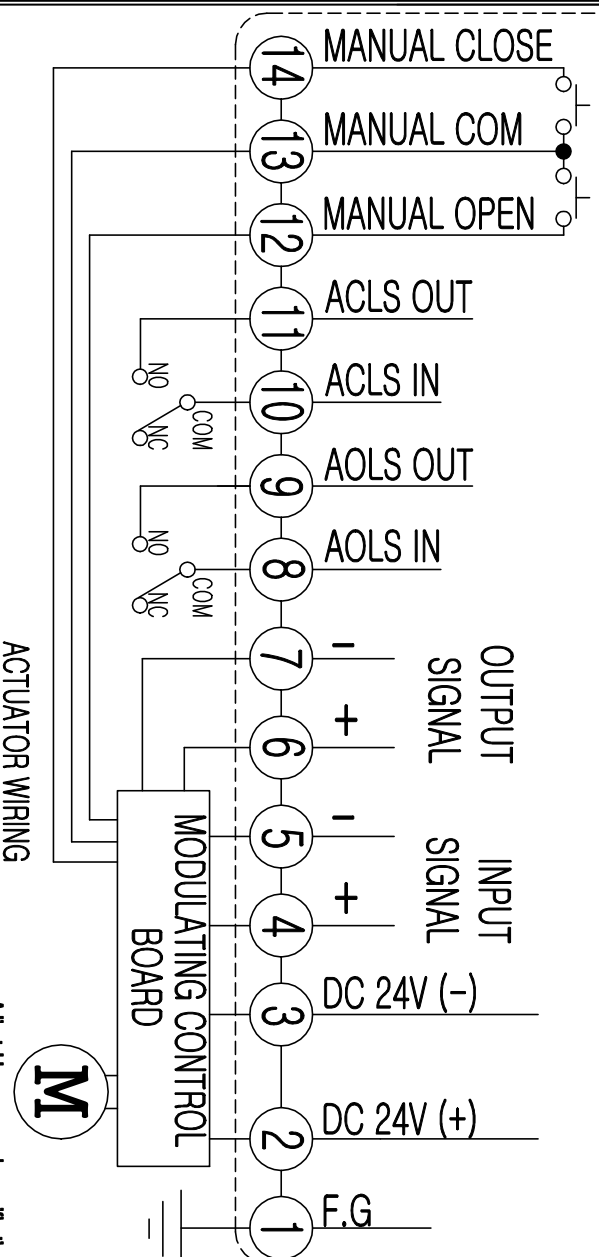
14
MANUAL CLOSE
13
MANUAL COM
12
MANUAL OPEN
11
ACLS OUT
NO
10
ACLS IN
COM
NC
9
AOLS OUT
NO
8
AOLS IN
COM
NC
7
−
OUTPUT SIGNAL
6
+
5
−
INPUT SIGNAL
4
+
3
DC 24V (−)
2
DC 24V (+)
1
F.G
MODULATING CONTROL BOARD
M
ACTUATOR WIRING